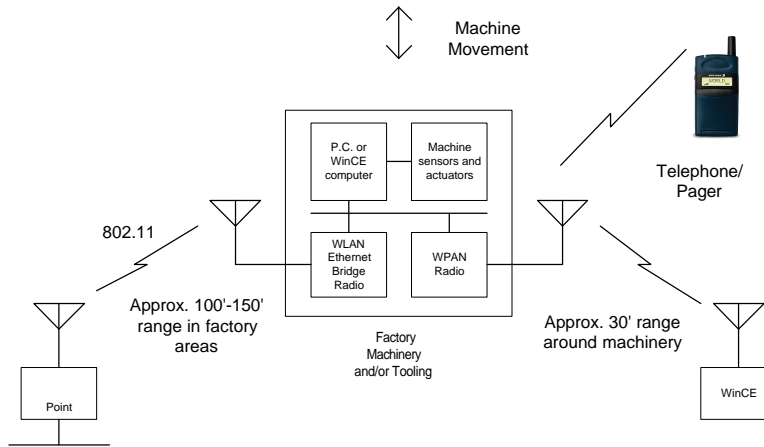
Machine Movement

P.C. or WinCE computer

Machine sensors and actuators

WLAN Ethernet Bridge Radio

WPAN Radio

Telephone/ Pager

802.11

Approx. 100'-150' range in factory areas

Factory Machinery and/or Tooling

Approx. 30' range around machinery

Point

WinCE